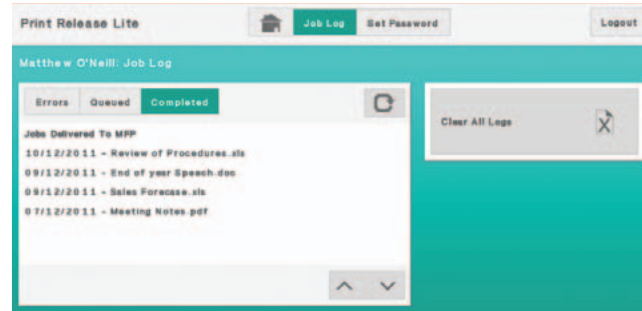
Print Release Lite

Job Log

Set Password

Logout

Matthew O'Neill: Job Log

Errors

Queued

Completed

Jobs Delivered To MFP

10/12/2011 - Review of Procedures.xls

09/12/2011 - End of year Speech.doc

09/12/2011 - Sales Forecase.xls

07/12/2011 - Meeting Notes.pdf

Clear All Logs